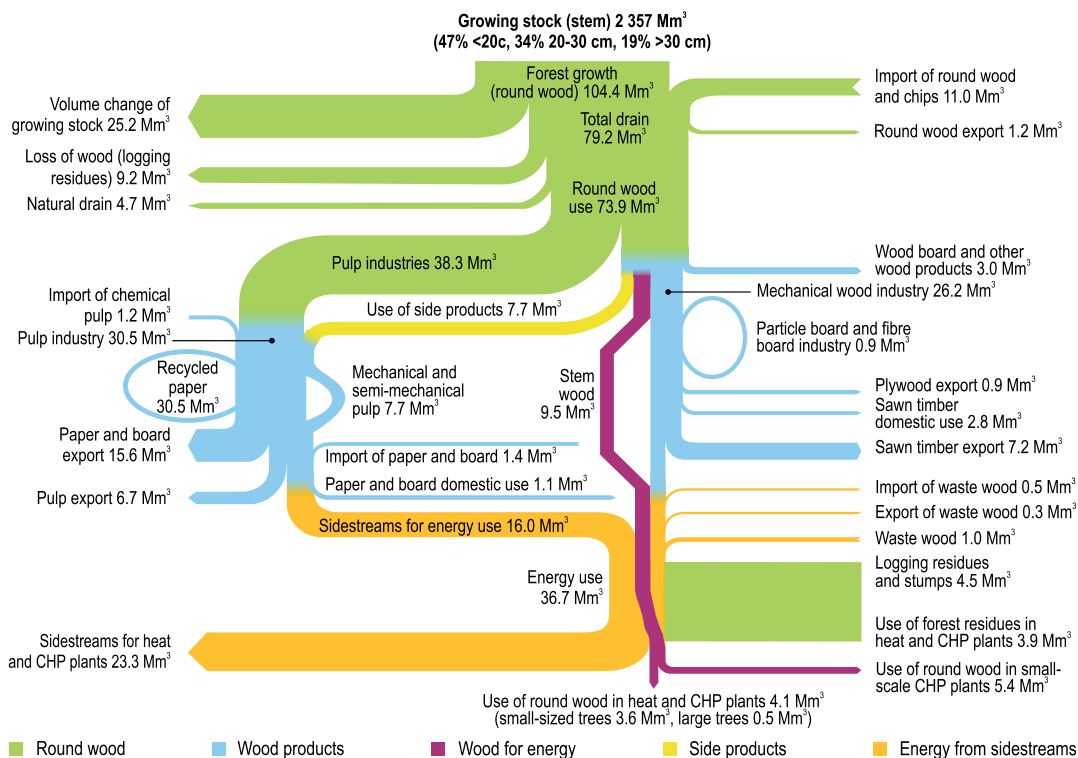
Growing stock (stem) 2 357 Mm$^3$
(47% <20c, 34% 20-30 cm, 19% >30 cm)

Forest growth (round wood) 104.4 Mm$^3$

Total drain 79.2 Mm$^3$

Round wood use 73.9 Mm$^3$

Volume change of growing stock 25.2 Mm$^3$

Loss of wood (logging residues) 9.2 Mm$^3$

Natural drain 4.7 Mm$^3$

Import of round wood and chips 11.0 Mm$^3$

Round wood export 1.2 Mm$^3$

Pulp industries 38.3 Mm$^3$

Wood board and other wood products 3.0 Mm$^3$

Mechanical wood industry 26.2 Mm$^3$

Import of chemical pulp 1.2 Mm$^3$

Pulp industry 30.5 Mm$^3$

Use of side products 7.7 Mm$^3$

Particle board and fibre board industry 0.9 Mm$^3$

Recycled paper 30.5 Mm$^3$

Mechanical and semi-mechanical pulp 7.7 Mm$^3$

Stem wood 9.5 Mm$^3$

Plywood export 0.9 Mm$^3$

Sawn timber domestic use 2.8 Mm$^3$

Paper and board export 15.6 Mm$^3$

Import of paper and board 1.4 Mm$^3$

Sawn timber export 7.2 Mm$^3$

Pulp export 6.7 Mm$^3$

Paper and board domestic use 1.1 Mm$^3$

Import of waste wood 0.5 Mm$^3$

Export of waste wood 0.3 Mm$^3$

Sidestreams for energy use 16.0 Mm$^3$

Waste wood 1.0 Mm$^3$

Logging residues and stumps 4.5 Mm$^3$

Energy use 36.7 Mm$^3$

Use of forest residues in heat and CHP plants 3.9 Mm$^3$

Sidestreams for heat and CHP plants 23.3 Mm$^3$

Use of round wood in small-scale CHP plants 5.4 Mm$^3$

Use of round wood in heat and CHP plants 4.1 Mm$^3$
(small-sized trees 3.6 Mm$^3$, large trees 0.5 Mm$^3$)

Round wood
Wood products
Wood for energy
Side products
Energy from sidestreams